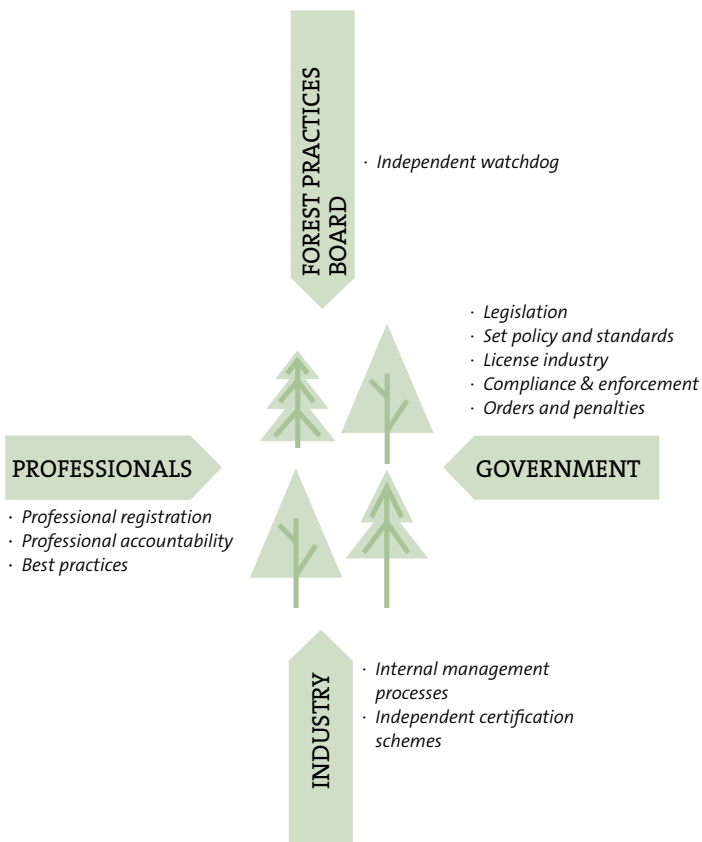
FOREST PRACTICES BOARD

· Independent watchdog

· Legislation
· Set policy and standards
· License industry
· Compliance & enforcement
· Orders and penalties

PROFESSIONALS

GOVERNMENT

· Professional registration
· Professional accountability
· Best practices

INDUSTRY

· Internal management processes
· Independent certification schemes